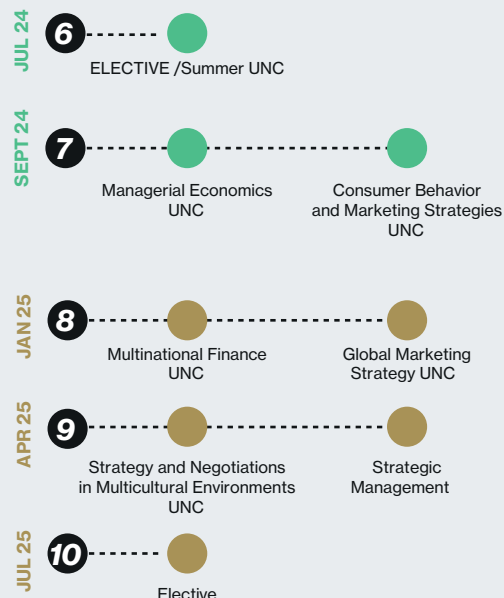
JUL 24
6
ELECTIVE /Summer UNC

SEPT 24
7
Managerial Economics UNC
Consumer Behavior and Marketing Strategies UNC

JAN 25
8
Multinational Finance UNC
Global Marketing Strategy UNC

APR 25
9
Strategy and Negotiations in Multicultural Environments UNC
Strategic Management

JUL 25
10
Elective